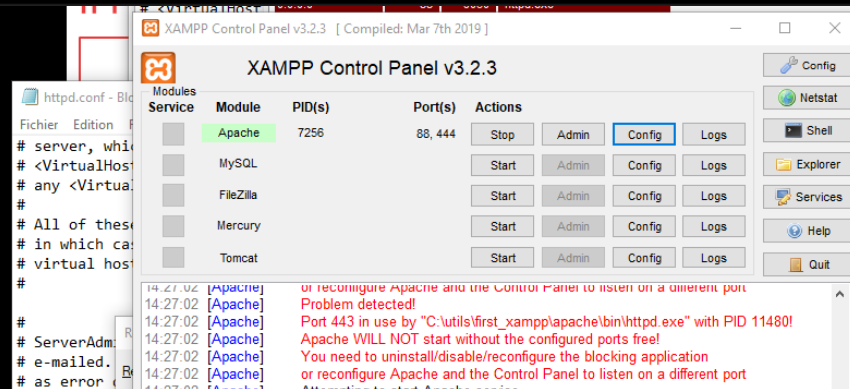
# <VirtualHost

httpd.conf - Blo

Fichier Edition F

# server, whic
# <VirtualHost
# any <Virtual
#
# All of these
# in which cas
# virtual host
#

#
# ServerAdmi
# e-mailed.
# as error c

XAMPP Control Panel v3.2.3 [ Compiled: Mar 7th 2019 ]

XAMPP Control Panel v3.2.3

Modules

| Service | Module | PID(s) | Port(s) | Actions | | | |
|---|---|---|---|---|---|---|---|
| | Apache | 7256 | 88, 444 | Stop | Admin | Config | Logs |
| | MySQL | | | Start | Admin | Config | Logs |
| | FileZilla | | | Start | Admin | Config | Logs |
| | Mercury | | | Start | Admin | Config | Logs |
| | Tomcat | | | Start | Admin | Config | Logs |

Config
Netstat
Shell
Explorer
Services
Help
Quit

14:27:02 [Apache] or reconfigure Apache and the Control Panel to listen on a different port
14:27:02 [Apache] Problem detected!
14:27:02 [Apache] Port 443 in use by "C:\utils\first_xampp\apache\bin\httpd.exe" with PID 11480!
14:27:02 [Apache] Apache WILL NOT start without the configured ports free!
14:27:02 [Apache] You need to uninstall/disable/reconfigure the blocking application
14:27:02 [Apache] or reconfigure Apache and the Control Panel to listen on a different port
14:27:02 [Apache] Attempting to start Apache service...